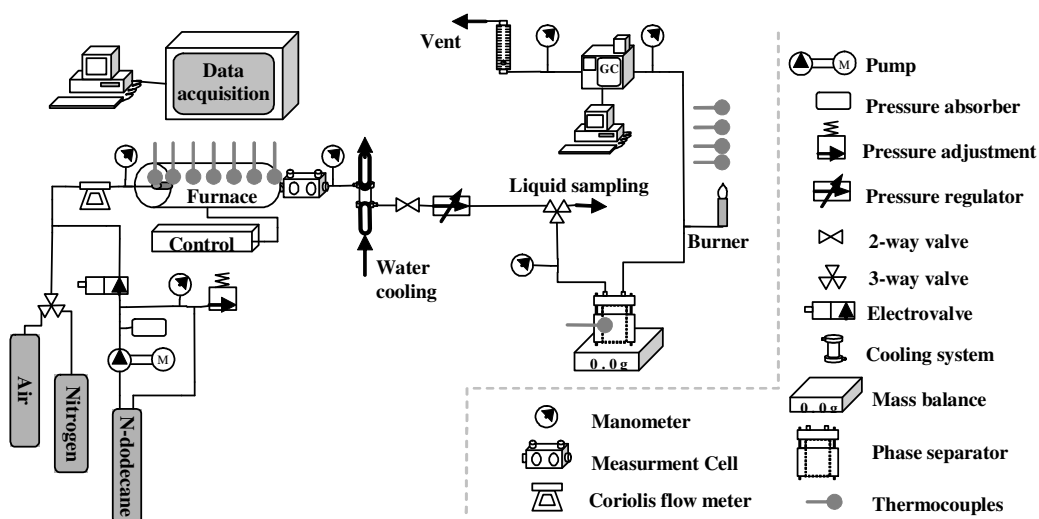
Vent

GC

Data acquisition

Liquid sampling

Furnace

Control

Water cooling

Burner

M

Air

Nitrogen

N-dodecane

0 , 0 g

M Pump

Pressure absorber

Pressure adjustment

Pressure regulator

2-way valve

3-way valve

Electrovalve

Cooling system

0 , 0 g Mass balance

Phase separator

Thermocouples

Manometer

Measurment Cell

Coriolis flow meter